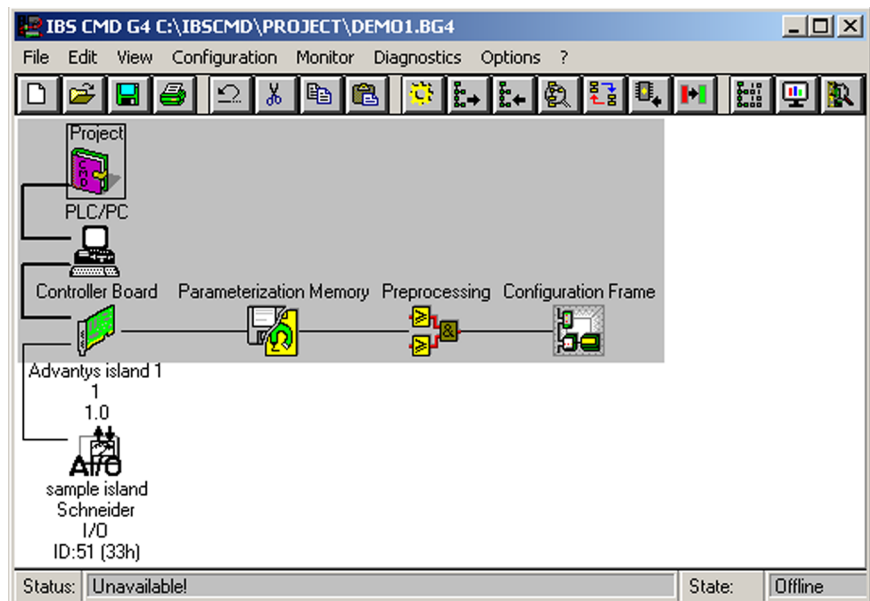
IBS CMD G4 C:\IBSCMD\PROJECT\DEMO1.BG4

File Edit View Configuration Monitor Diagnostics Options ?

Project

PLC/PC

Controller Board

Parameterization Memory

Preprocessing

Configuration Frame

Advantys island 1
1
1.0

AI/O
sample island
Schneider
I/O
ID:51 (33h)

Status: Unavailable!

State: Offline